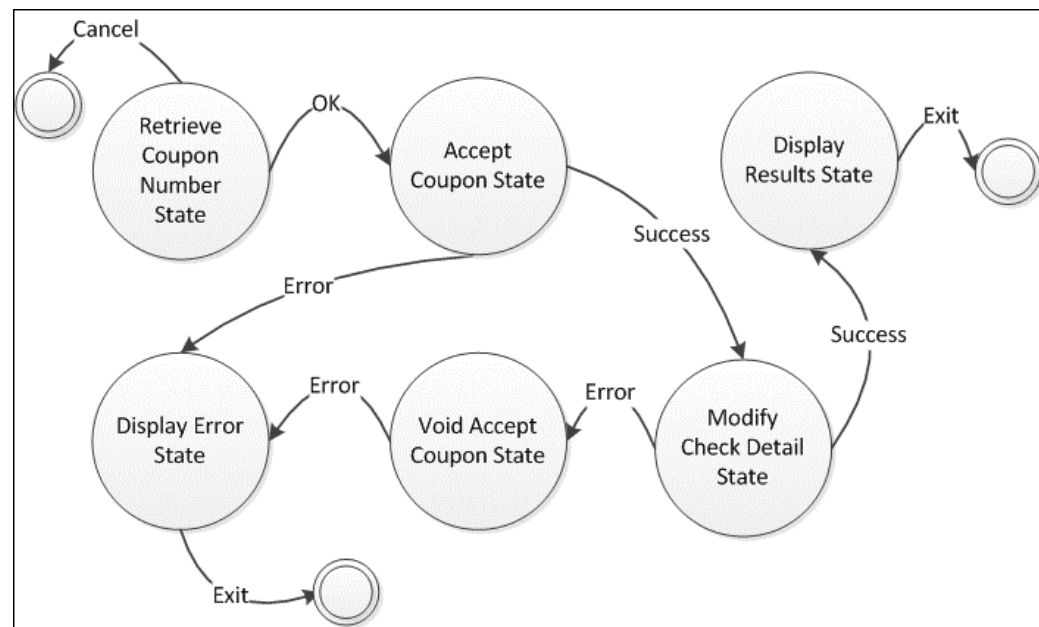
Cancel

Retrieve Coupon Number State

OK

Accept Coupon State

Display Results State

Exit

Success

Error

Success

Display Error State

Error

Void Accept Coupon State

Error

Modify Check Detail State

Exit